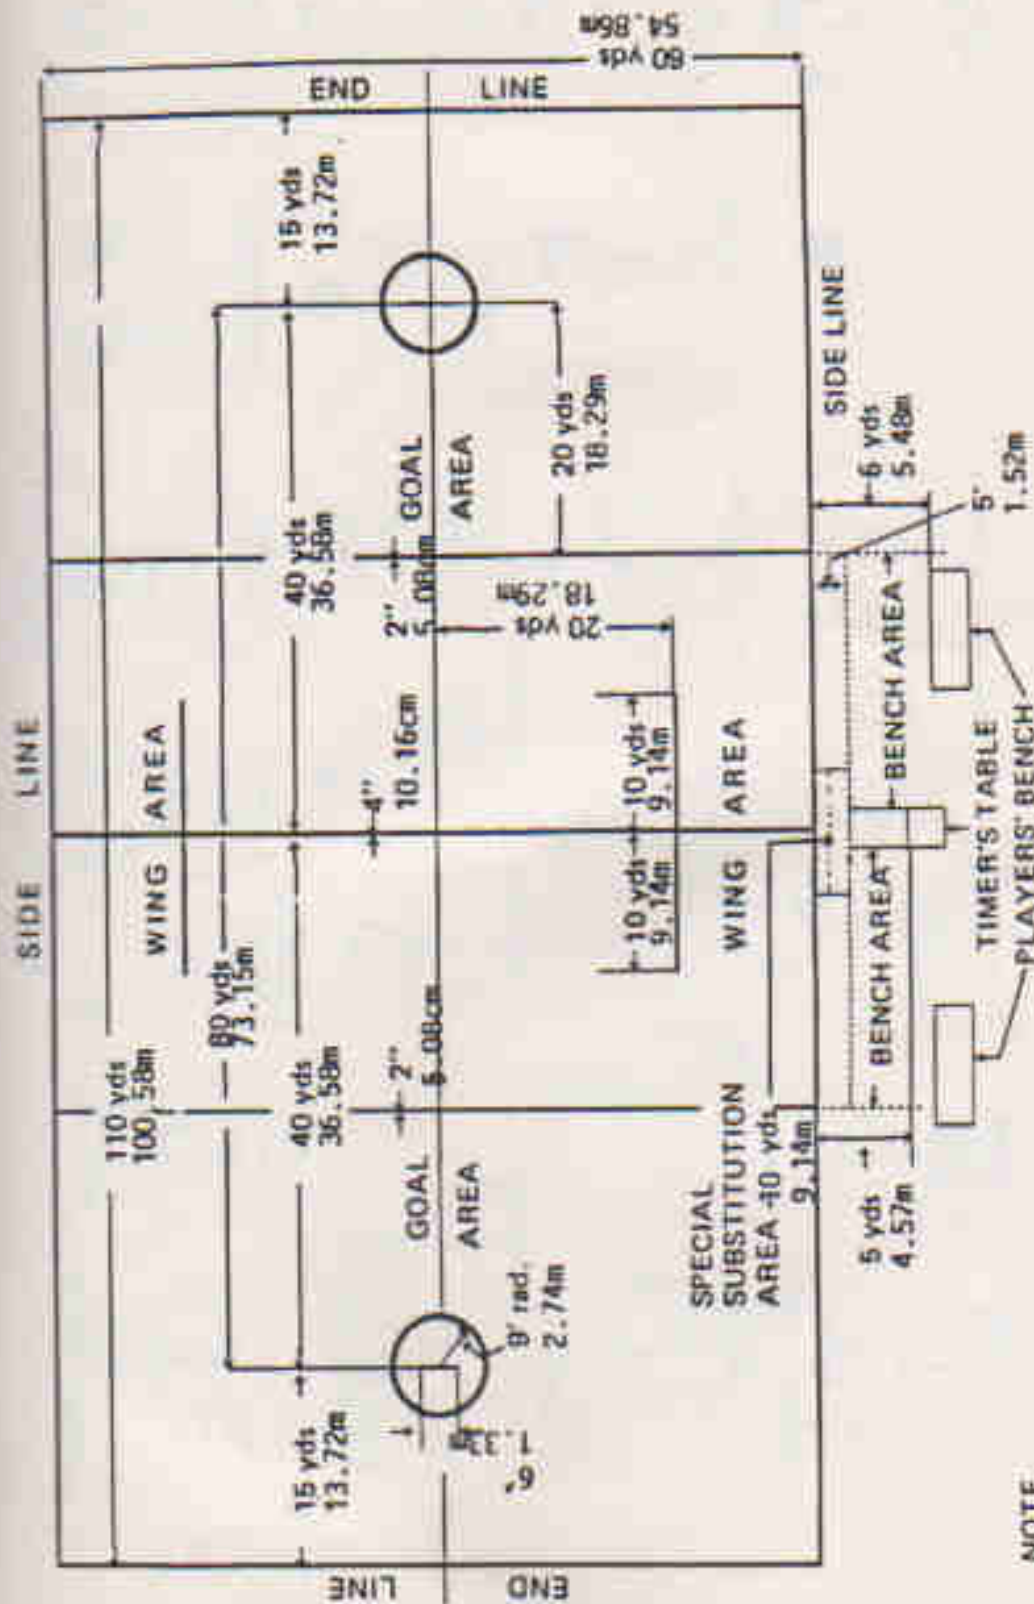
60 yds
54.86m

END LINE

SIDE LINE

SIDE LINE

WING AREA

WING AREA

GOAL AREA

GOAL AREA

END LINE

110 yds
100.58m

80 yds
73.15m

15 yds
13.72m

40 yds
36.58m

40 yds
36.58m

15 yds
13.72m

2"
5.08cm

4"
10.16cm

2"
5.08cm

20 yds
18.29m

20 yds
18.29m

10 yds
9.14m

10 yds
9.14m

9' rad.
2.74m

6'
1.83m

SPECIAL SUBSTITUTION AREA 10 yds
9.14m

5 yds
4.57m

6 yds
5.48m

5'
1.52m

BENCH AREA

BENCH AREA

TIMER'S TABLE

PLAYERS' BENCH

NOTE